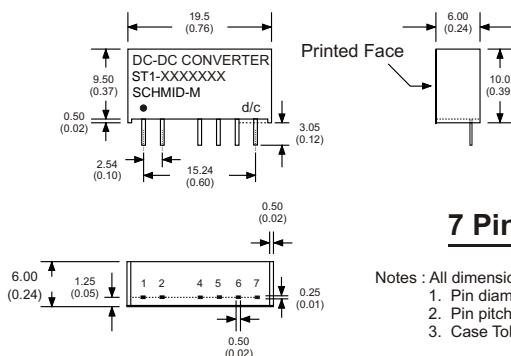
19.5
(0.76)

DC-DC CONVERTER
ST1-XXXXXXX
SCHMID-M
d/c

9.50
(0.37)

0.50
(0.02)

3.05
(0.12)

2.54
(0.10)

15.24
(0.60)

6.00
(0.24)

Printed Face

10.0
(0.39

0.50
(0.02)

6.00
(0.24)

1.25
(0.05)

1 2 4 5 6 7

0.25
(0.01)

0.50
(0.02)

7 Pin

Notes : All dimensio
1. Pin diam
2. Pin pitch
3. Case Tol